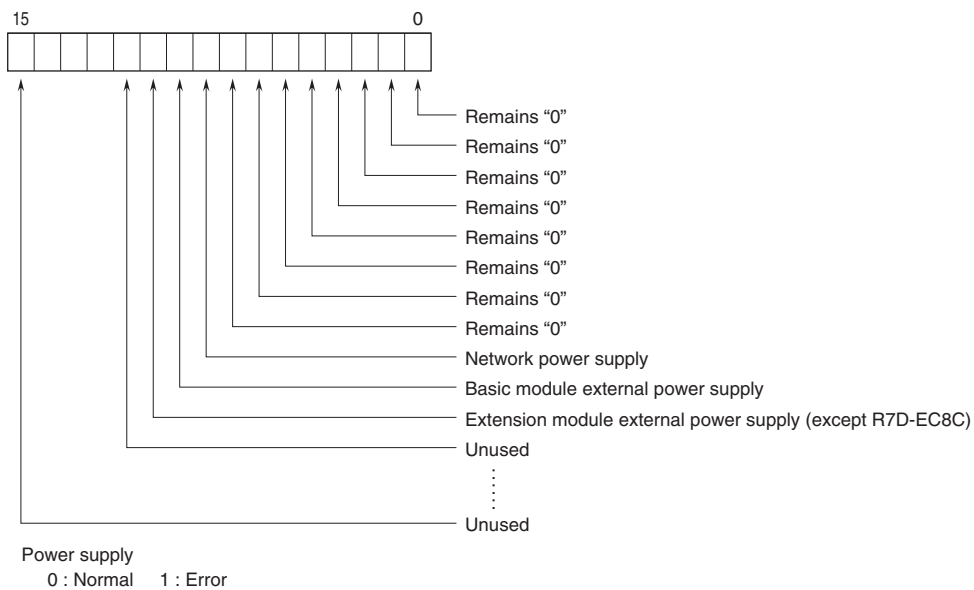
15 0

Remains “0”
Remains “0”
Remains “0”
Remains “0”
Remains “0”
Remains “0”
Remains “0”
Remains “0”
Network power supply
Basic module external power supply
Extension module external power supply (except R7D-EC8C)
Unused
⋮
Unused

Power supply
0 : Normal 1 : Error